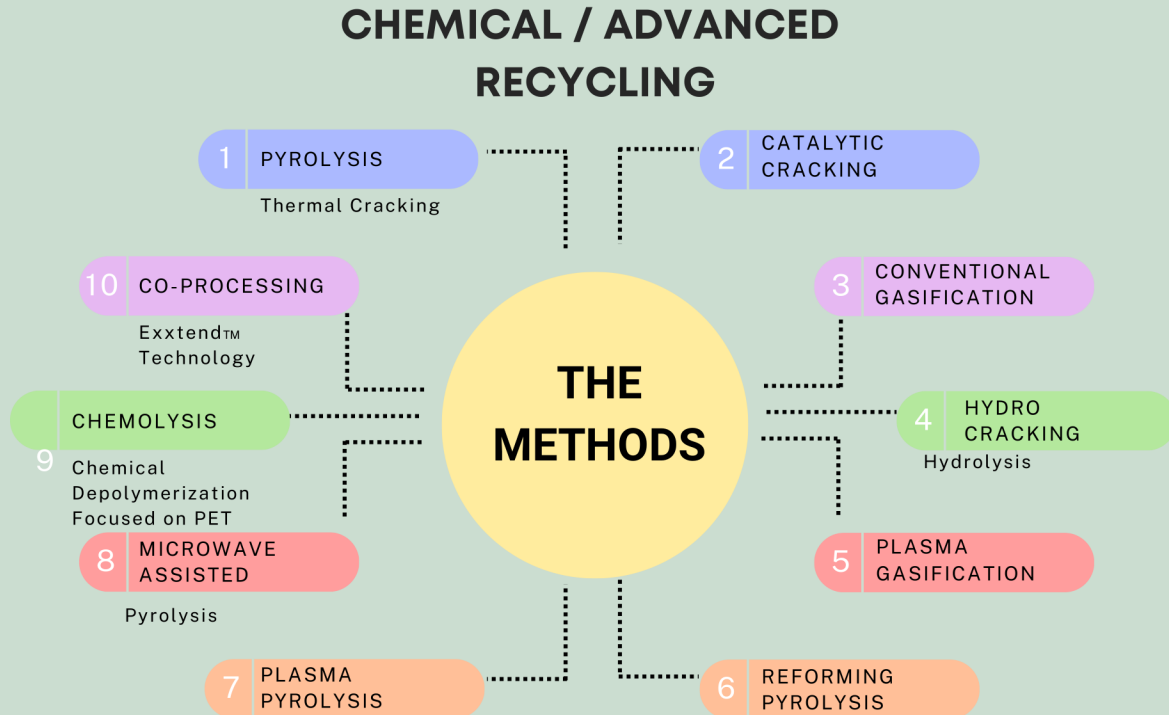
CHEMICAL / ADVANCED RECYCLING

1 PYROLYSIS
Thermal Cracking

2 CATALYTIC CRACKING

10 CO-PROCESSING
Exxtend™ Technology

3 CONVENTIONAL GASIFICATION

THE METHODS

9 CHEMOLYSIS
Chemical Depolymerization Focused on PET

4 HYDRO CRACKING
Hydrolysis

8 MICROWAVE ASSISTED
Pyrolysis

5 PLASMA GASIFICATION

7 PLASMA PYROLYSIS

6 REFORMING PYROLYSIS